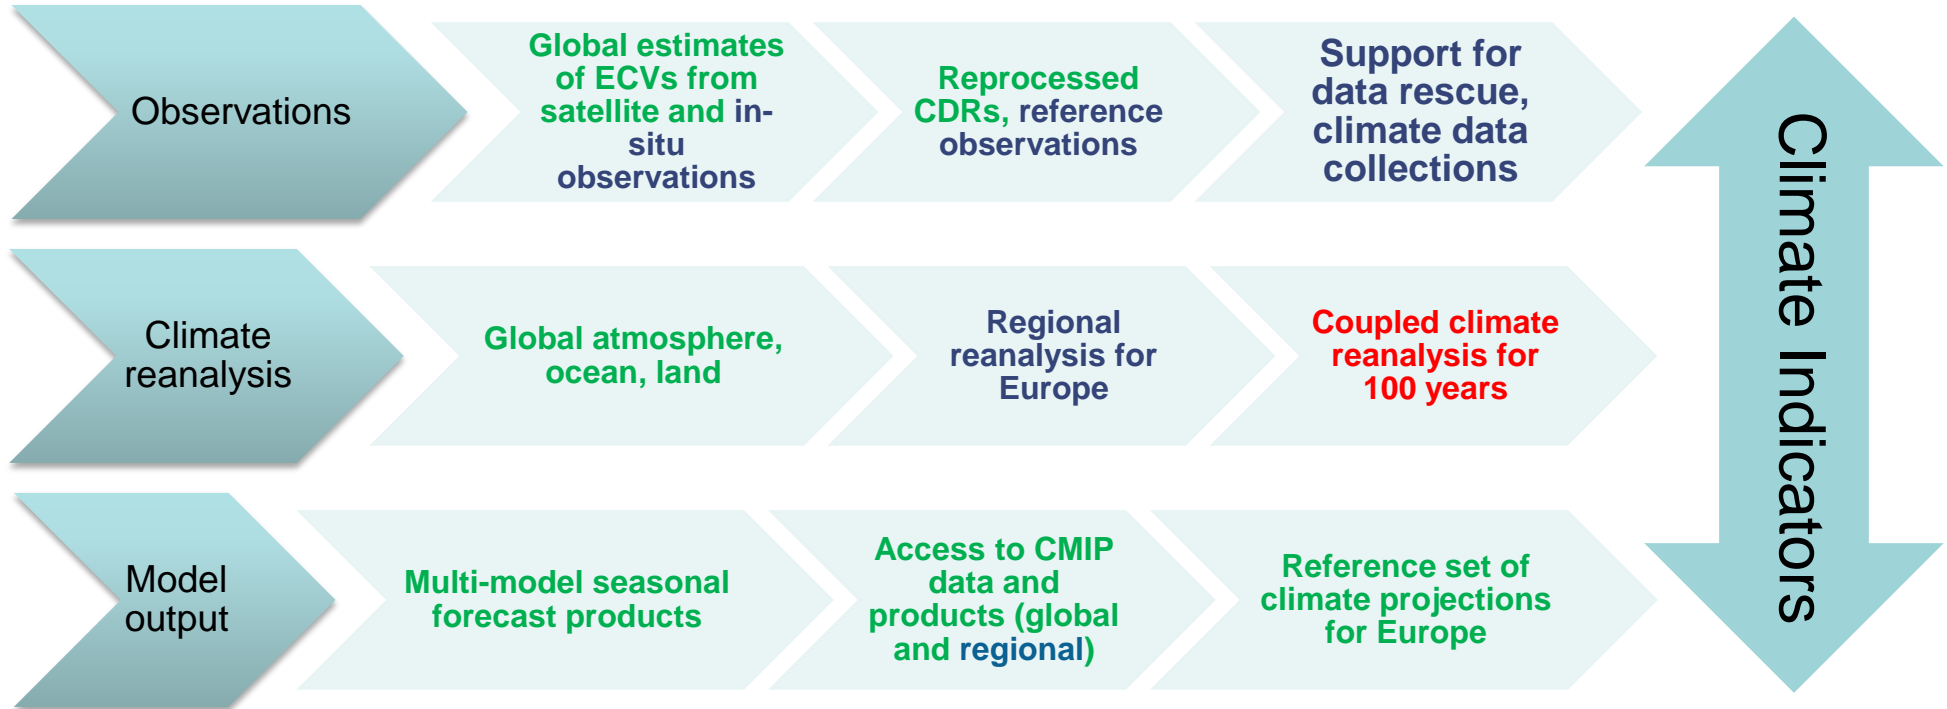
Observations

Global estimates of ECVs from satellite and in-situ observations

Reprocessed CDRs, reference observations

Support for data rescue, climate data collections

Climate reanalysis

Global atmosphere, ocean, land

Regional reanalysis for Europe

Coupled climate reanalysis for 100 years

Model output

Multi-model seasonal forecast products

Access to CMIP data and products (global and regional)

Reference set of climate projections for Europe

Climate Indicators